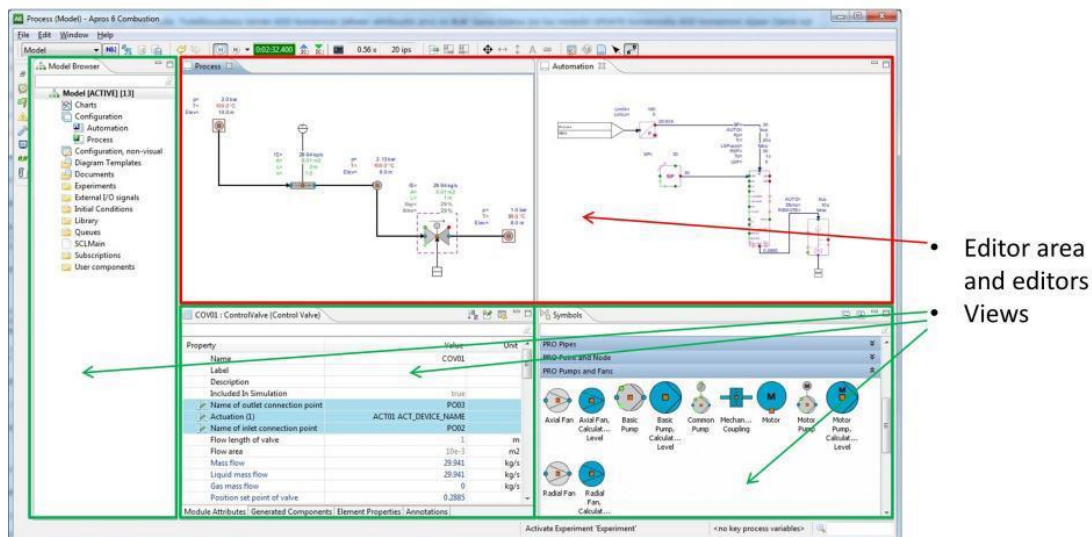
Process (Model) - Apros 6 Combustion

File Edit Window Help

Model

0:02:32.400 0.56 x 20 ips

Model Browser

Model [ACTIVE] [13]
Charts
Configuration
Automation
Process
Configuration, non-visual
Diagram Templates
Documents
Experiments
External I/O signals
Initial Conditions
Library
Queues
SCLMain
Subscriptions
User components

Process

Automation

COV01 : ControlValve (Control Valve)

| Property | Value | Unit |
|---|---|---|
| Name | COV01 | |
| Label | | |
| Description | | |
| Included In Simulation | true | |
| Name of outlet connection point | PO03 | |
| Actuation (1) | ACT01 ACT_DEVICE_NAME | |
| Name of inlet connection point | PO02 | |
| Flow length of valve | 1 | m |
| Flow area | 10e-3 | m2 |
| Mass flow | 29.941 | kg/s |
| Liquid mass flow | 29.941 | kg/s |
| Gas mass flow | 0 | kg/s |
| Position set point of valve | 0.2885 | |

Module Attributes Generated Components Element Properties Annotations

Symbols

PRO Pipes
PRO Point and Node
PRO Pumps and Fans

Axial Fan
Axial Fan, Calculat... Level
Basic Pump
Basic Pump, Calculat... Level
Common Pump
Mechan... Coupling
Motor
Motor Pump
Motor Pump, Calculat... Level
Radial Fan
Radial Fan, Calculat...

Activate Experiment 'Experiment'
<no key process variables>

• Editor area and editors
• Views